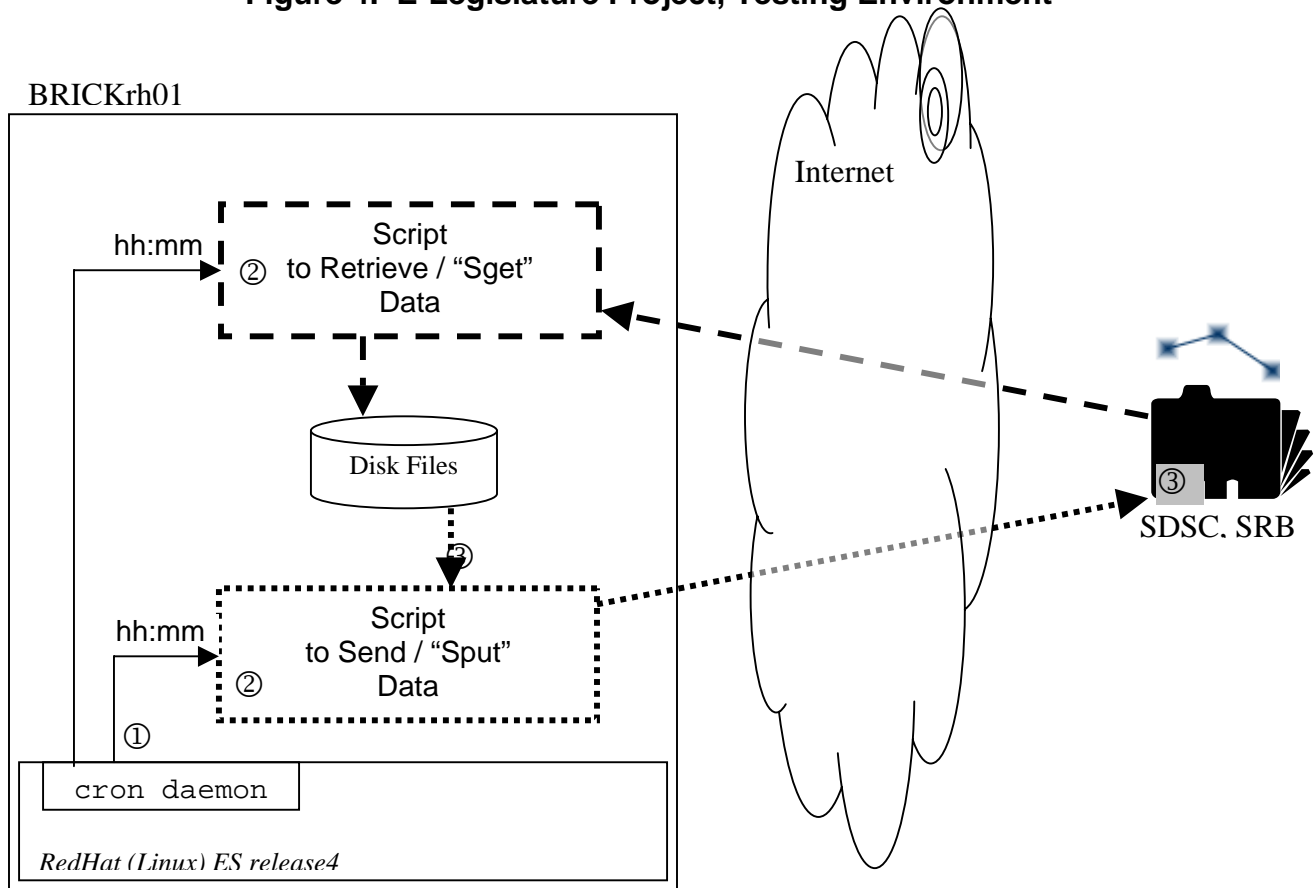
Figure 1: E-Legislature Project, Testing Environment

BRICKrh01

Internet

hh:mm

② Script to Retrieve / “Sget” Data

Disk Files

③

hh:mm

② Script to Send / “Sput” Data

①

cron daemon

RedHat (Linux) ES release4

③

SDSC, SRB